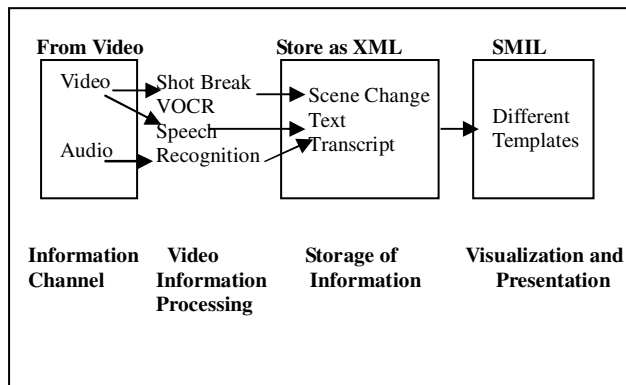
From Video

Video

Audio

Shot Break

VOCR

Speech Recognition

Store as XML

Scene Change

Text

Transcript

SMIL

Different Templates

Information Channel

Video Information Processing

Storage of Information

Visualization and Presentation